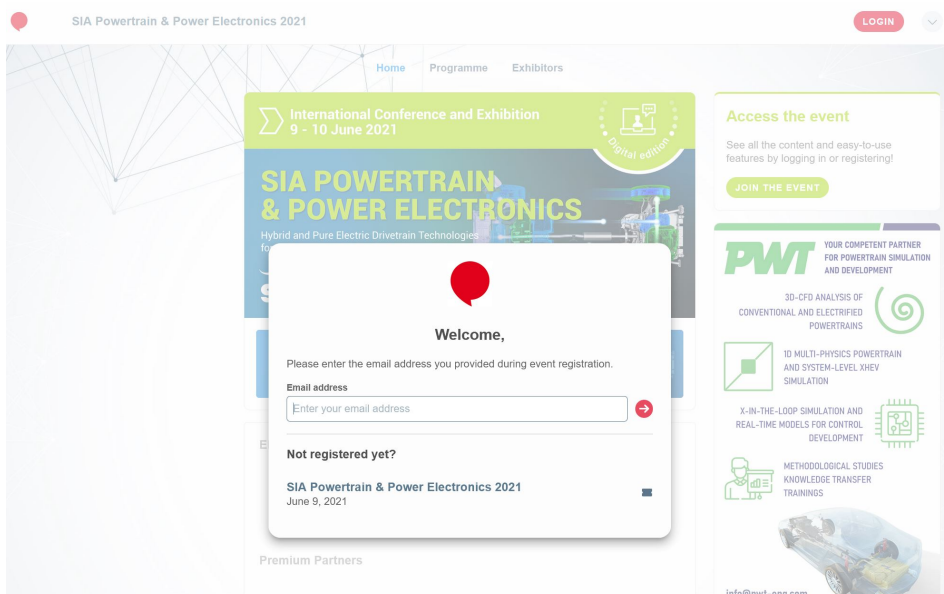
SIA Powertrain & Power Electronics 2021

LOGIN

Home Programme Exhibitors

International Conference and Exhibition
9 - 10 June 2021

Digital edition

SIA POWERTRAIN
& POWER ELECTRONICS

Hybrid and Pure Electric Drivetrain Technologies
fo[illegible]

Welcome,

Please enter the email address you provided during event registration.

Email address

Enter your email address

Not registered yet?

SIA Powertrain & Power Electronics 2021
June 9, 2021

Premium Partners

Access the event

See all the content and easy-to-use features by logging in or registering!

JOIN THE EVENT

PWT

YOUR COMPETENT PARTNER FOR POWERTRAIN SIMULATION AND DEVELOPMENT

3D-CFD ANALYSIS OF CONVENTIONAL AND ELECTRIFIED POWERTRAINS

1D MULTI-PHYSICS POWERTRAIN AND SYSTEM-LEVEL XHEV SIMULATION

X-IN-THE-LOOP SIMULATION AND REAL-TIME MODELS FOR CONTROL DEVELOPMENT

METHODOLOGICAL STUDIES KNOWLEDGE TRANSFER TRAININGS

info@pwt-eng.com